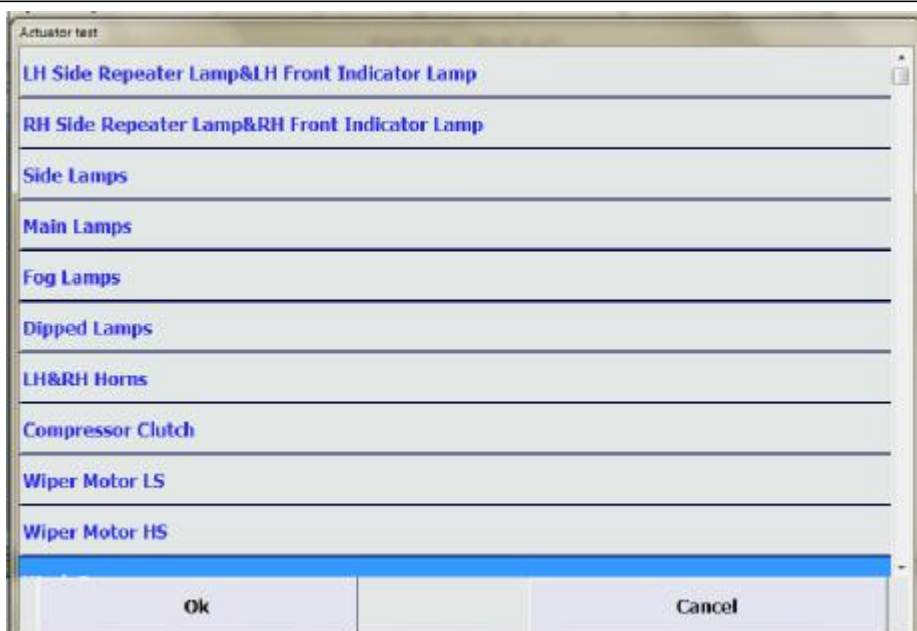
Actuator test

LH Side Repeater Lamp&LH Front Indicator Lamp

RH Side Repeater Lamp&RH Front Indicator Lamp

Side Lamps

Main Lamps

Fog Lamps

Dipped Lamps

LH&RH Horns

Compressor Clutch

Wiper Motor LS

Wiper Motor HS

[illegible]

Ok

Cancel